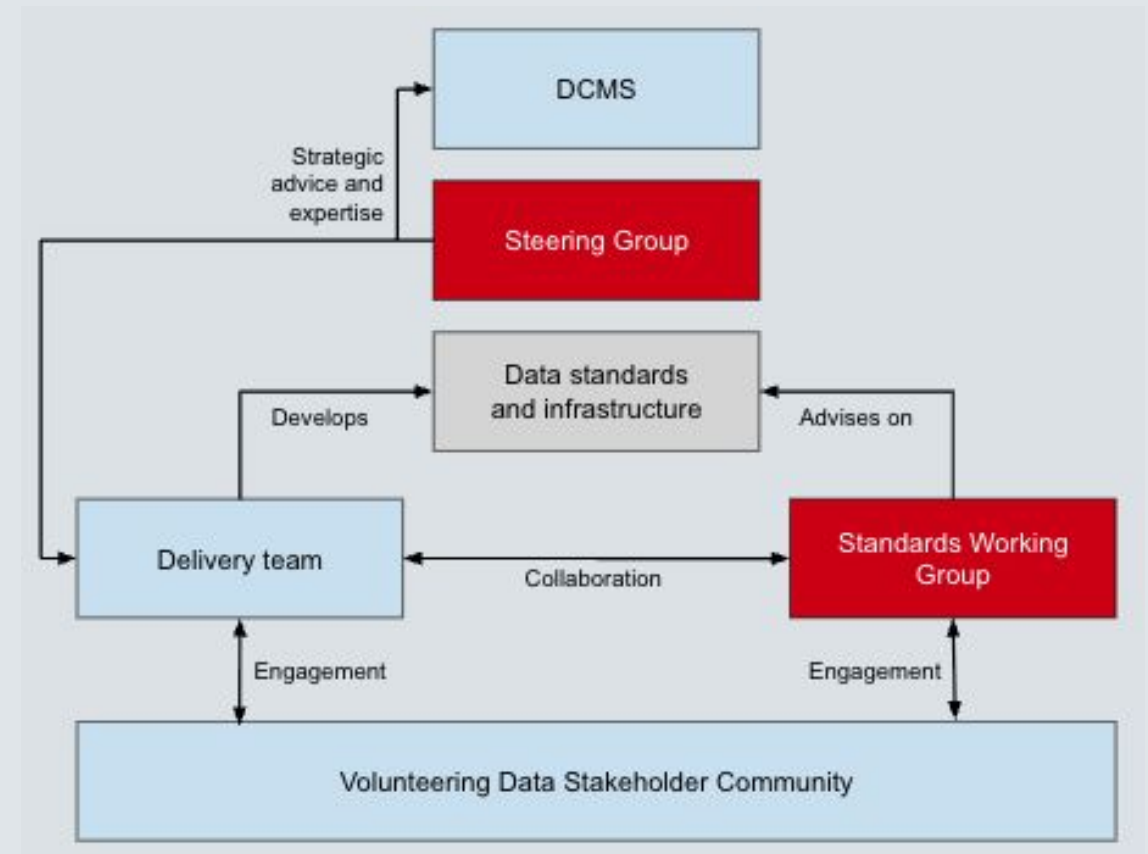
DCMS

Strategic advice and expertise

Steering Group

Data standards and infrastructure

Develops

Advises on

Delivery team

Collaboration

Standards Working Group

Engagement

Engagement

Volunteering Data Stakeholder Community